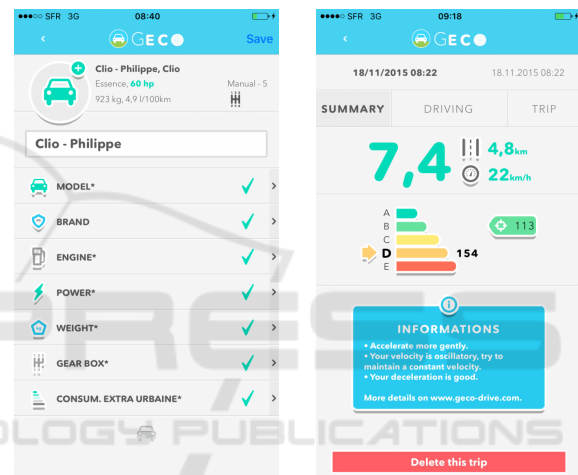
●●●○○ SFR 3G 08:40

<

GECO

Save

Clio - Philippe, Clio

Essence, 60 hp

Manual - 5

923 kg, 4,9 l/100km

Clio - Philippe

MODEL*

BRAND

ENGINE*

POWER*

WEIGHT*

GEAR BOX*

CONSUM. EXTRA URBAINE*

●●●○○ SFR 3G 09:18

<

GECO

18/11/2015 08:22

18.11.2015 08:22

SUMMARY

DRIVING

TRIP

7,4

4,8km

22km/h

A

B

C

D

154

E

113

INFORMATIONS

• Accelerate more gently.

• Your velocity is oscillatory, try to maintain a constant velocity.

• Your deceleration is good.

More details on www.geco-drive.com.

Delete this trip

OLOGY PUBLICATIONS